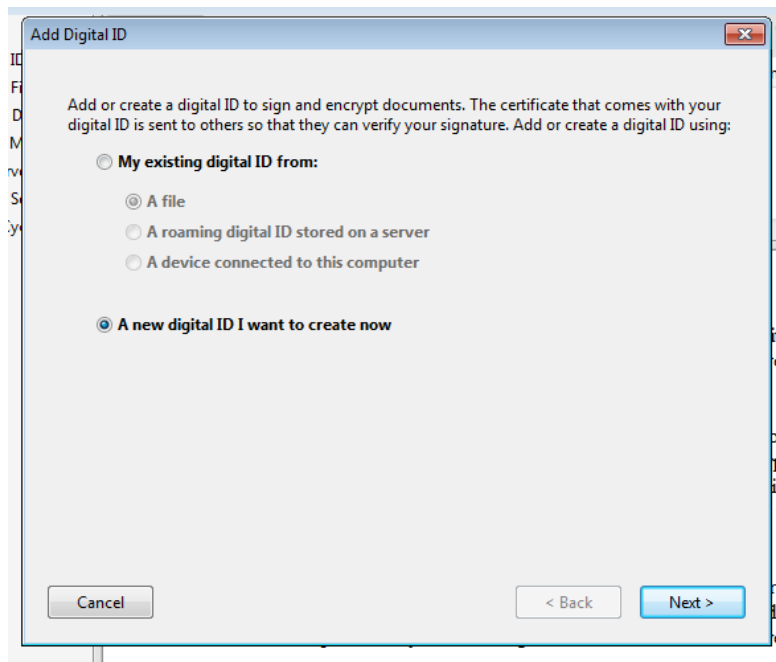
Add Digital ID

Add or create a digital ID to sign and encrypt documents. The certificate that comes with your digital ID is sent to others so that they can verify your signature. Add or create a digital ID using:

My existing digital ID from:

A file

A roaming digital ID stored on a server

A device connected to this computer

A new digital ID I want to create now

Cancel

< Back

Next >